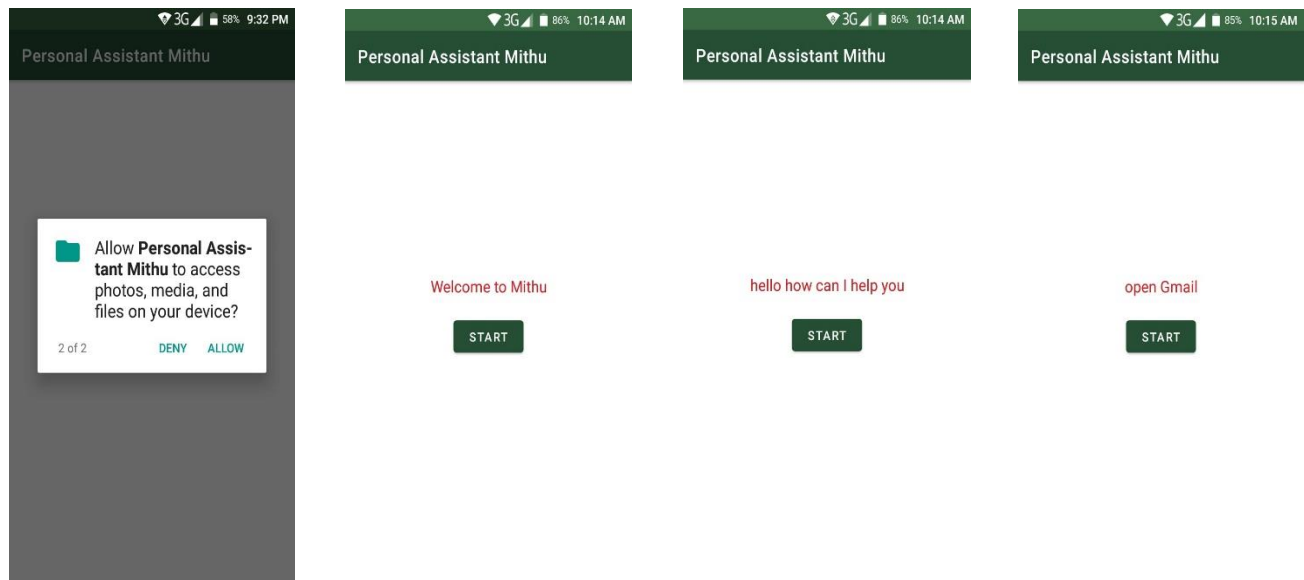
3G 58% 9:32 PM
Personal Assistant Mithu

Allow **Personal Assistant Mithu** to access photos, media, and files on your device?

2 of 2 DENY ALLOW

3G 86% 10:14 AM
Personal Assistant Mithu

Welcome to Mithu

START

3G 86% 10:14 AM
Personal Assistant Mithu

hello how can I help you

START

3G 85% 10:15 AM
Personal Assistant Mithu

open Gmail

START